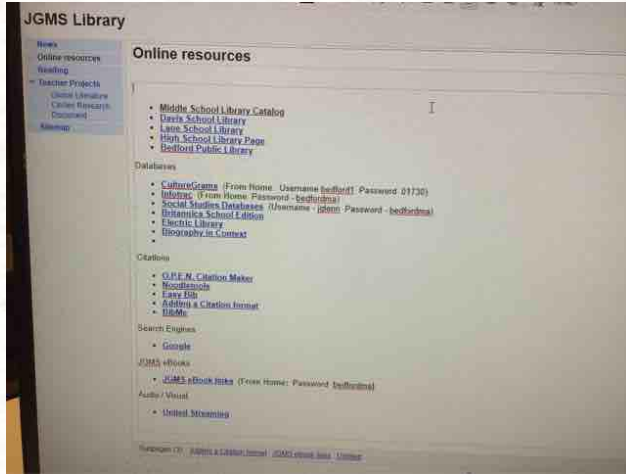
JGMS Library

News
Online resources
Reading
Teacher Projects
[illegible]
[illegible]
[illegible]
Sitemap

Online resources

- Middle School Library Catalog
- Davis School Library
- Lane School Library
- High School Library Page
- Bedford Public Library

Databases

- CultureGrams (From Home: Username bedford1 Password: 01730)
- Infotrac (From Home: Password - bedfordma)
- Social Studies Databases (Username - jglenn Password - bedfordma)
- Britannica School Edition
- Electric Library
- Biography in Context
-

Citations

- O.P.E.N. Citation Maker
- Noodletools
- Easy Bib
- Adding a Citation format
- BibMe

Search Engines

- Google

JGMS eBooks

- JGMS eBook links (From Home: Password bedfordma)

Audio / Visual

- United Streaming

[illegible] Adding a Citation format JGMS ebook links Unified